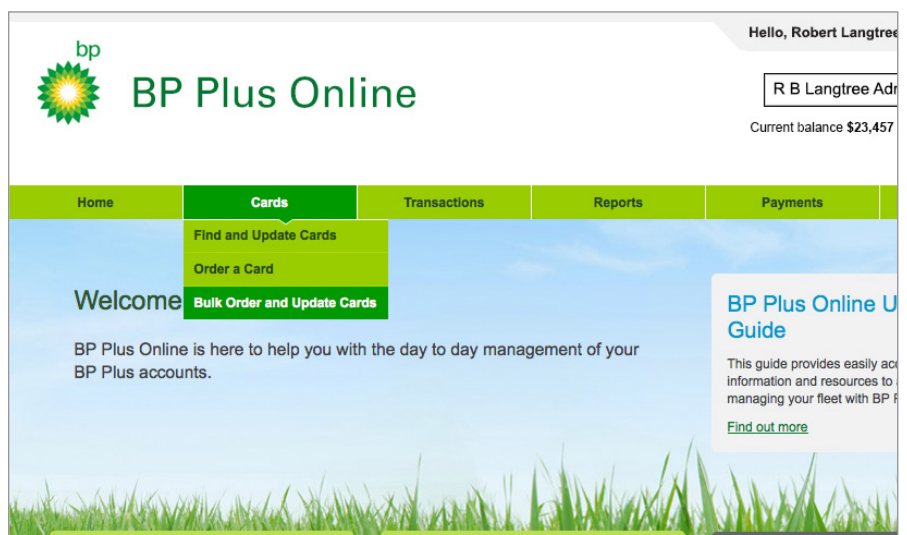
bp

BP Plus Online

Hello, Robert Langtree

R B Langtree Adr

Current balance **$23,457**

Home | Cards | Transactions | Reports | Payments

Find and Update Cards

Order a Card

Bulk Order and Update Cards

Welcome

BP Plus Online is here to help you with the day to day management of your BP Plus accounts.

BP Plus Online U Guide

This guide provides easily acc information and resources to managing your fleet with BP P

Find out more